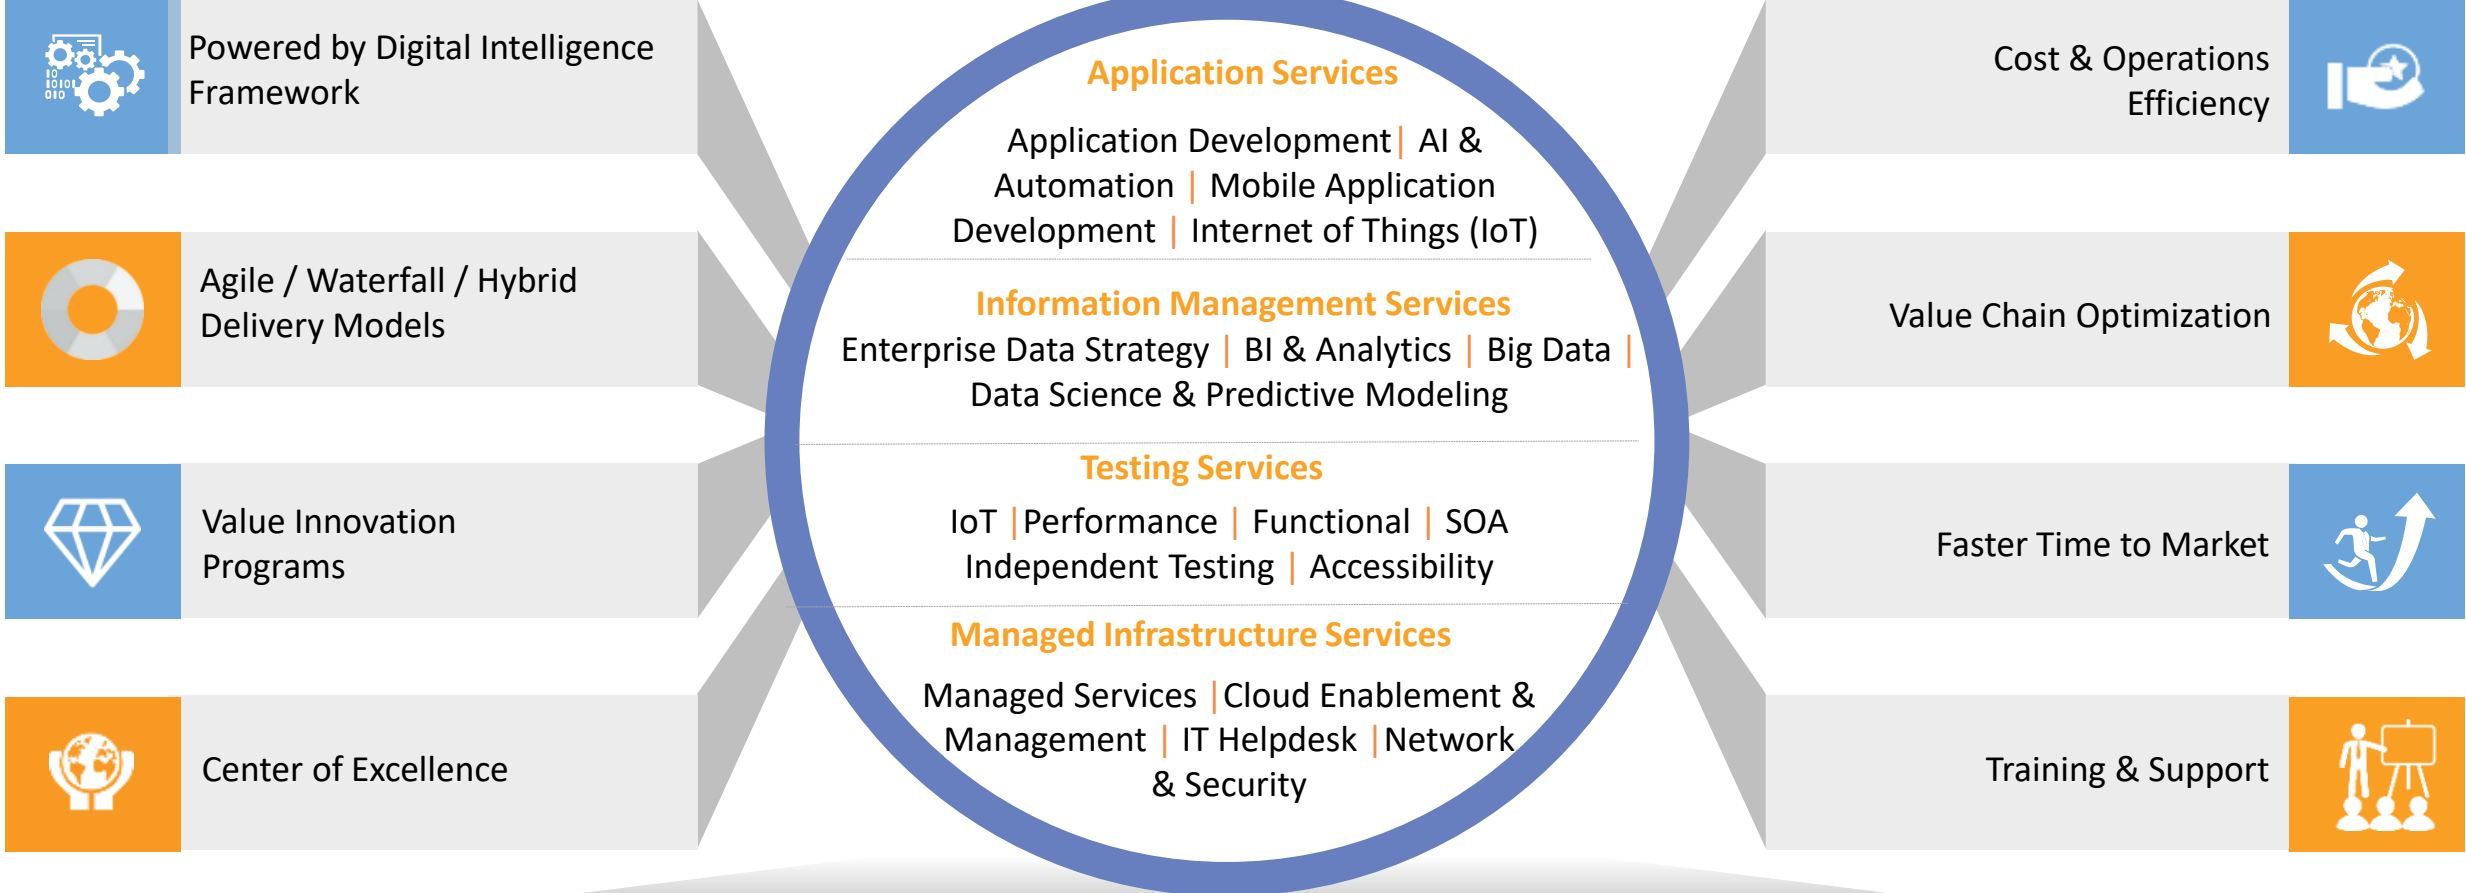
Powered by Digital Intelligence Framework

Agile / Waterfall / Hybrid Delivery Models

Value Innovation Programs

Center of Excellence

Application Services

Application Development | AI & Automation | Mobile Application Development | Internet of Things (IoT)

Information Management Services

Enterprise Data Strategy | BI & Analytics | Big Data | Data Science & Predictive Modeling

Testing Services

IoT | Performance | Functional | SOA Independent Testing | Accessibility

Managed Infrastructure Services

Managed Services | Cloud Enablement & Management | IT Helpdesk | Network & Security

Cost & Operations Efficiency

Value Chain Optimization

Faster Time to Market

Training & Support